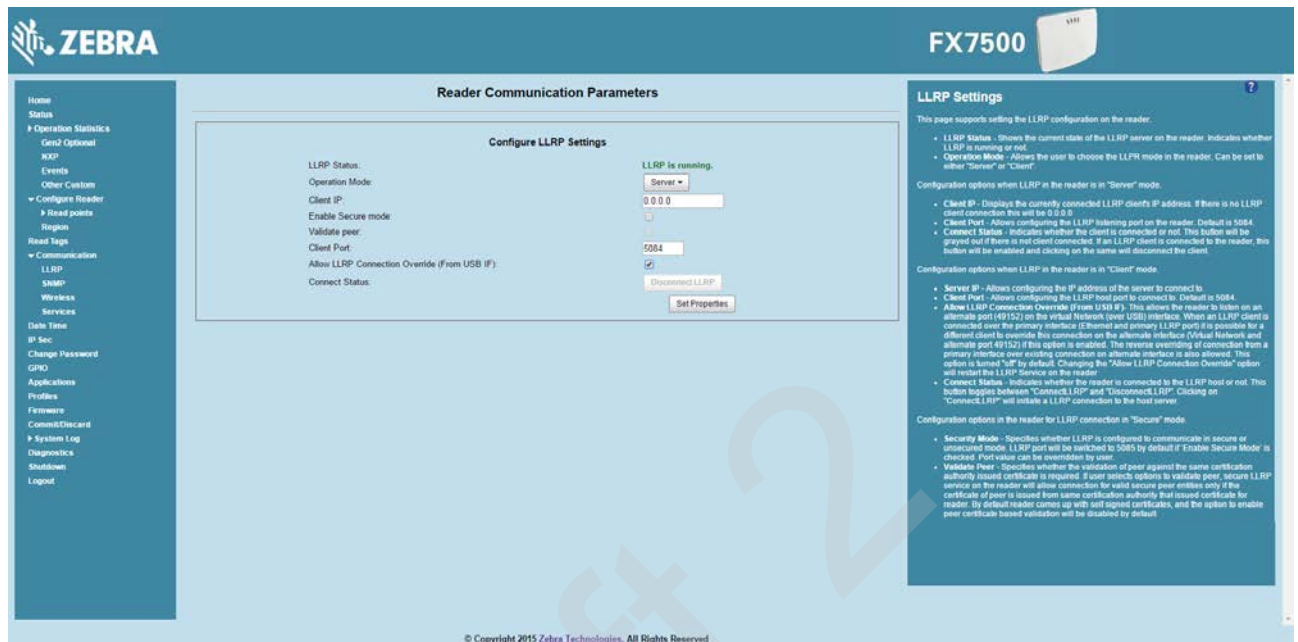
ZEBRA

FX7500

Home
Status
▸ Operation Statistics
Gen2 Optional
NXP
Events
Other Custom
▾ Configure Reader
▸ Read points
Region
Read Tags
▾ Communication
LLRP
SNMP
Wireless
Services
Date Time
IP Sec
Change Password
GPIO
Applications
Profiles
Firmware
Commit/Discard
▸ System Log
Diagnostics
Shutdown
Logout

Reader Communication Parameters

Configure LLRP Settings

| | |
|---|---|
| LLRP Status: | LLRP is running. |
| Operation Mode: | Server ▾ |
| Client IP: | 0.0.0.0 |
| Enable Secure mode: | |
| Validate peer: | |
| Client Port: | 5084 |
| Allow LLRP Connection Override (From USB IF): | |
| Connect Status: | Disconnect LLRP |

Set Properties

LLRP Settings

This page supports setting the LLRP configuration on the reader.

• LLRP Status - Shows the current state of the LLRP server on the reader. Indicates whether LLRP is running or not.
• Operation Mode - Allows the user to choose the LLPR mode in the reader. Can be set to either "Server" or "Client".

Configuration options when LLRP in the reader is in "Server" mode.

• Client IP - Displays the currently connected LLRP client's IP address. If there is no LLRP client connection this will be 0.0.0.0
• Client Port - Allows configuring the LLRP listening port on the reader. Default is 5084.
• Connect Status - Indicates whether the client is connected or not. This button will be grayed out if there is not client connected. If an LLRP client is connected to the reader, this button will be enabled and clicking on the same will disconnect the client.

Configuration options when LLRP in the reader is in "Client" mode.

• Server IP - Allows configuring the IP address of the server to connect to.
• Client Port - Allows configuring the LLRP host port to connect to. Default is 5084.
• Allow LLRP Connection Override (From USB IF)- This allows the reader to listen on an alternate port (49152) on the virtual Network (over USB) interface. When an LLRP client is connected over the primary interface (Ethernet and primary LLRP port) it is possible for a different client to override this connection on the alternate interface (Virtual Network and alternate port 49152) if this option is enabled. The reverse overriding of connection from a primary interface over existing connection on alternate interface is also allowed. This option is turned "off" by default. Changing the "Allow LLRP Connection Override" option will restart the LLRP Service on the reader.
• Connect Status - Indicates whether the reader is connected to the LLRP host or not. This button toggles between "ConnectLLRP" and "DisconnectLLRP". Clicking on "ConnectLLRP" will initiate a LLRP connection to the host server.

Configuration options in the reader for LLRP connection in "Secure" mode.

• Security Mode - Specifies whether LLRP is configured to communicate in secure or unsecured mode. LLRP port will be switched to 5085 by default if 'Enable Secure Mode' is checked. Port value can be overridden by user.
• Validate Peer - Specifies whether the validation of peer against the same certification authority issued certificate is required. If user selects options to validate peer, secure LLRP service on the reader will allow connection for valid secure peer entities only if the certificate of peer is issued from same certification authority that issued certificate for reader. By default reader comes up with self signed certificates, and the option to enable peer certificate based validation will be disabled by default.

© Copyright 2015 Zebra Technologies. All Rights Reserved